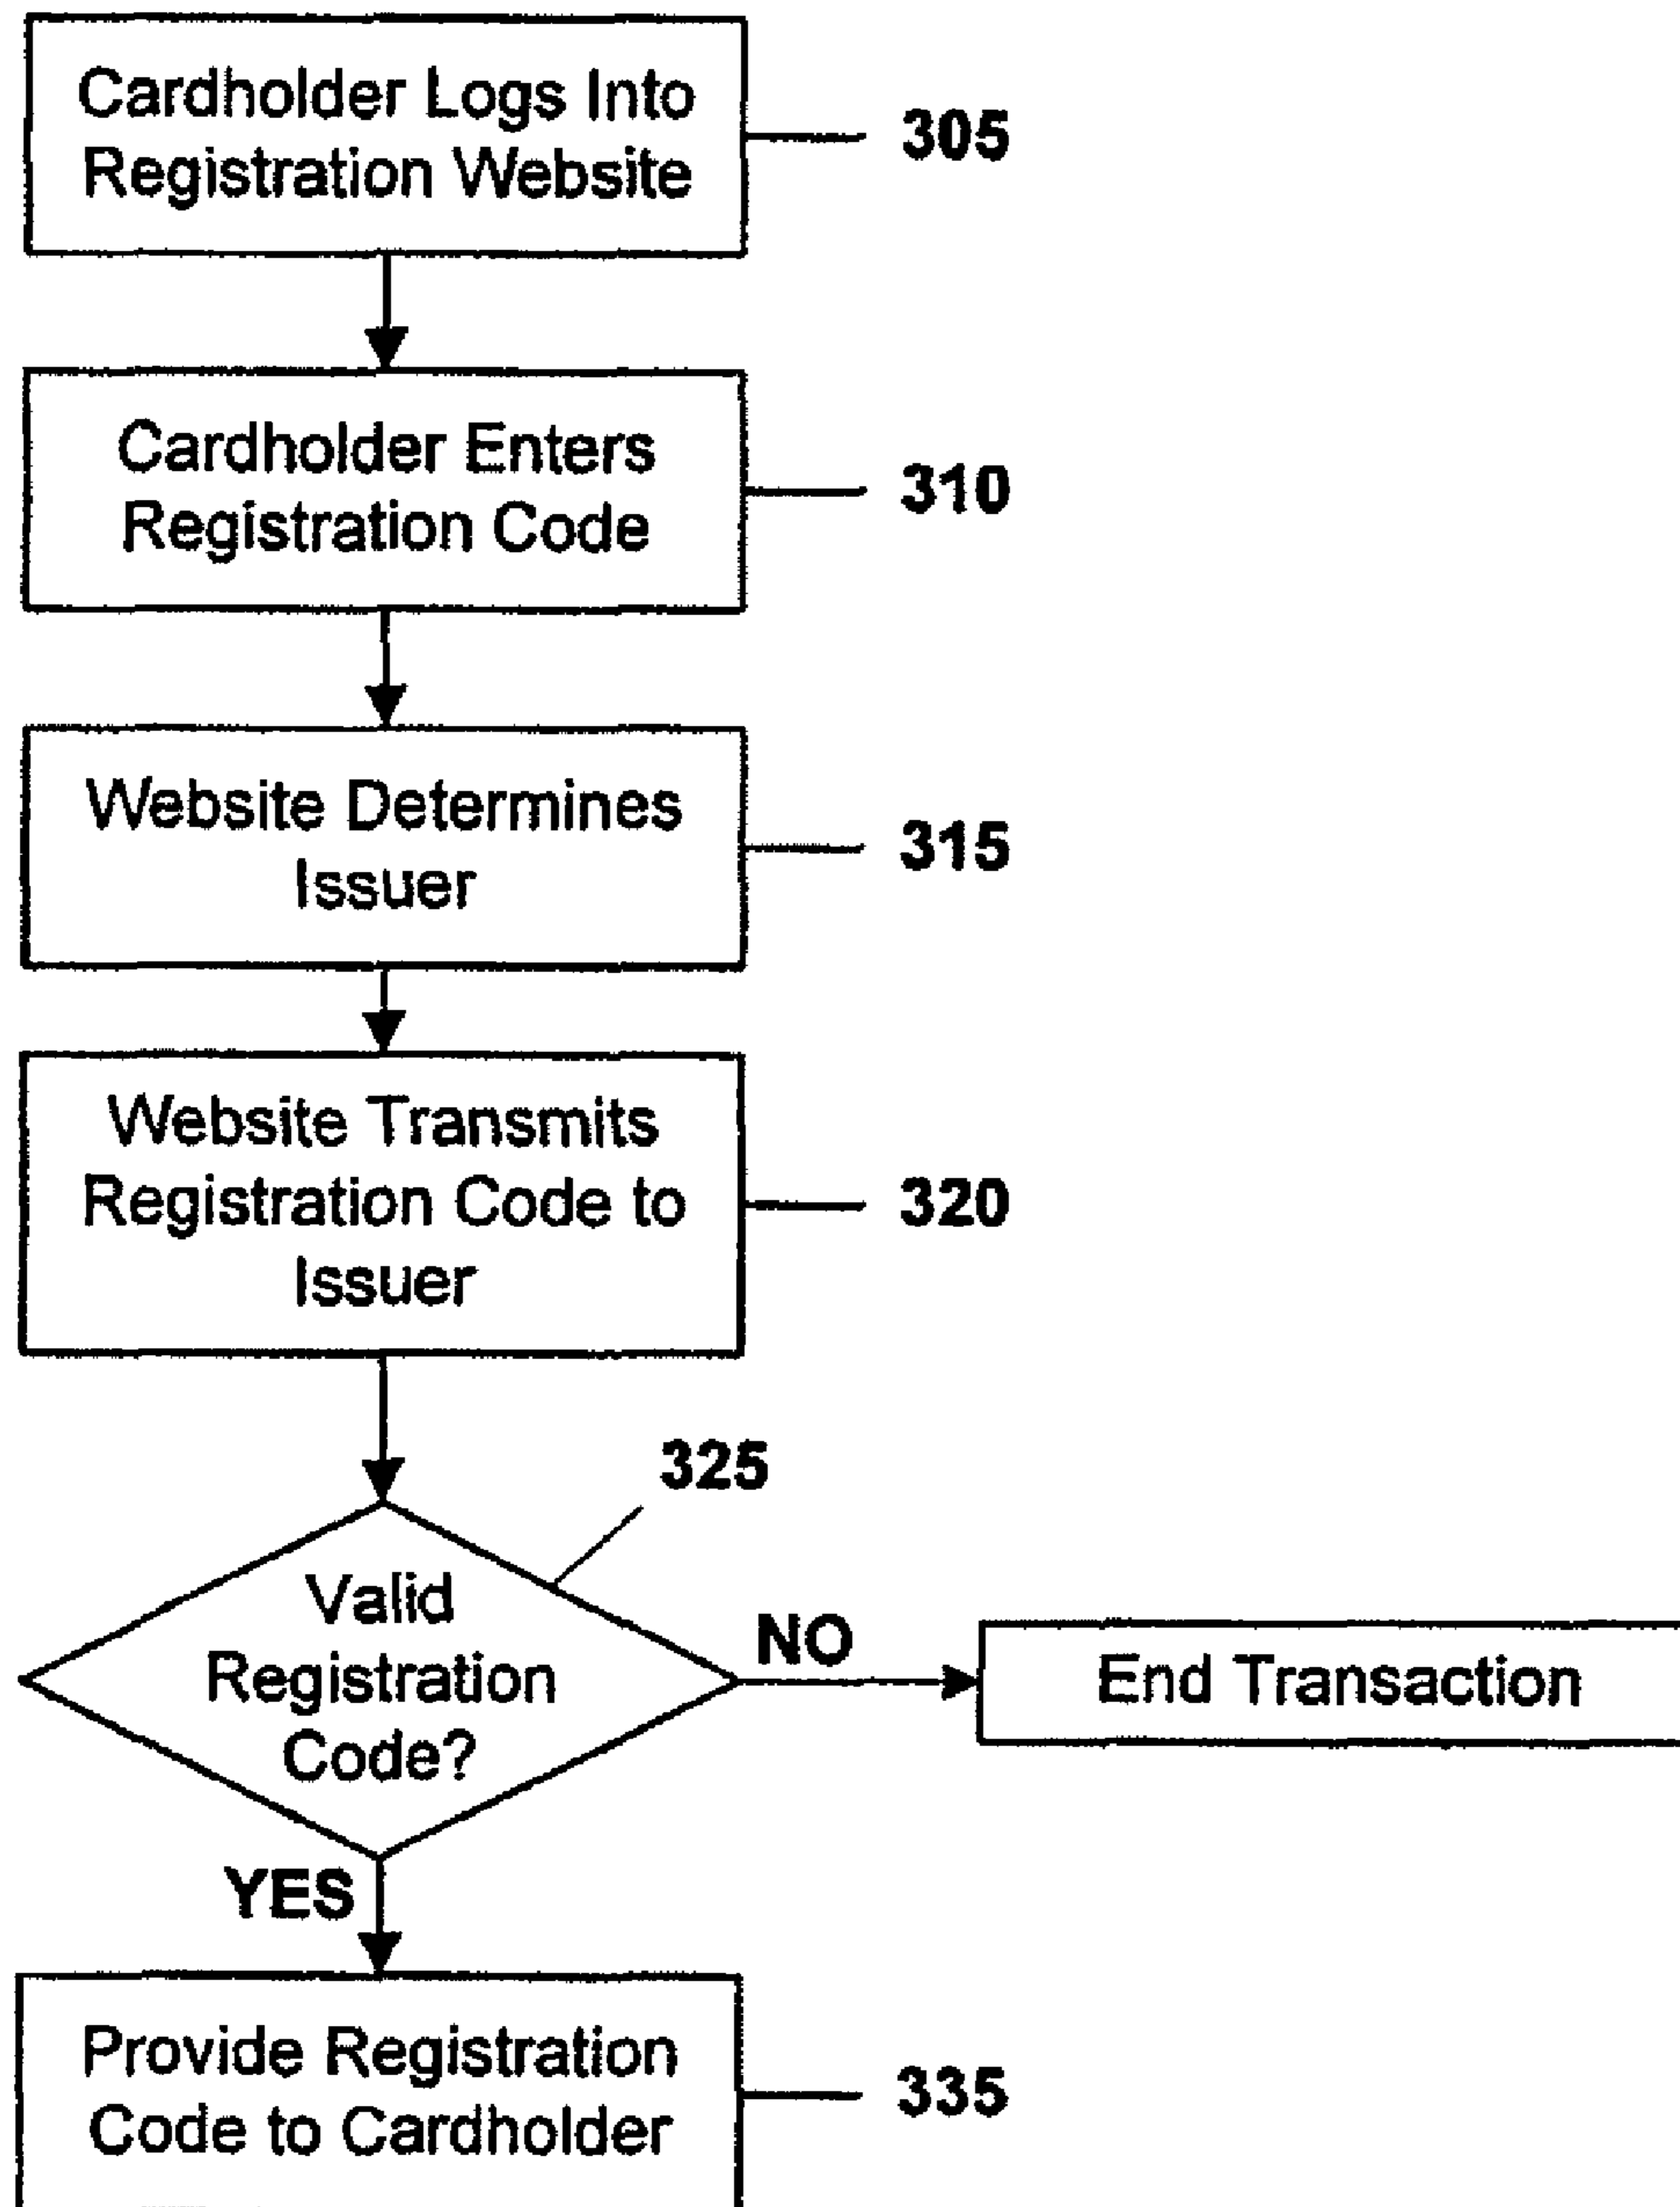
Cardholder Logs Into Registration Website
305

Cardholder Enters Registration Code
310

Website Determines Issuer
315

Website Transmits Registration Code to Issuer
320

325

Valid Registration Code?

NO

End Transaction

YES

Provide Registration Code to Cardholder
335